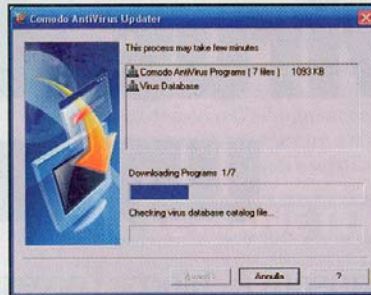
Comodo AntiVirus Updater

This process may take few minutes

Comodo AntiVirus Programs [ 7 files ] 1093 KB
Virus Database

Downloading Programs 1/7

Checking virus database catalog file...

Avanti > Annulla ?